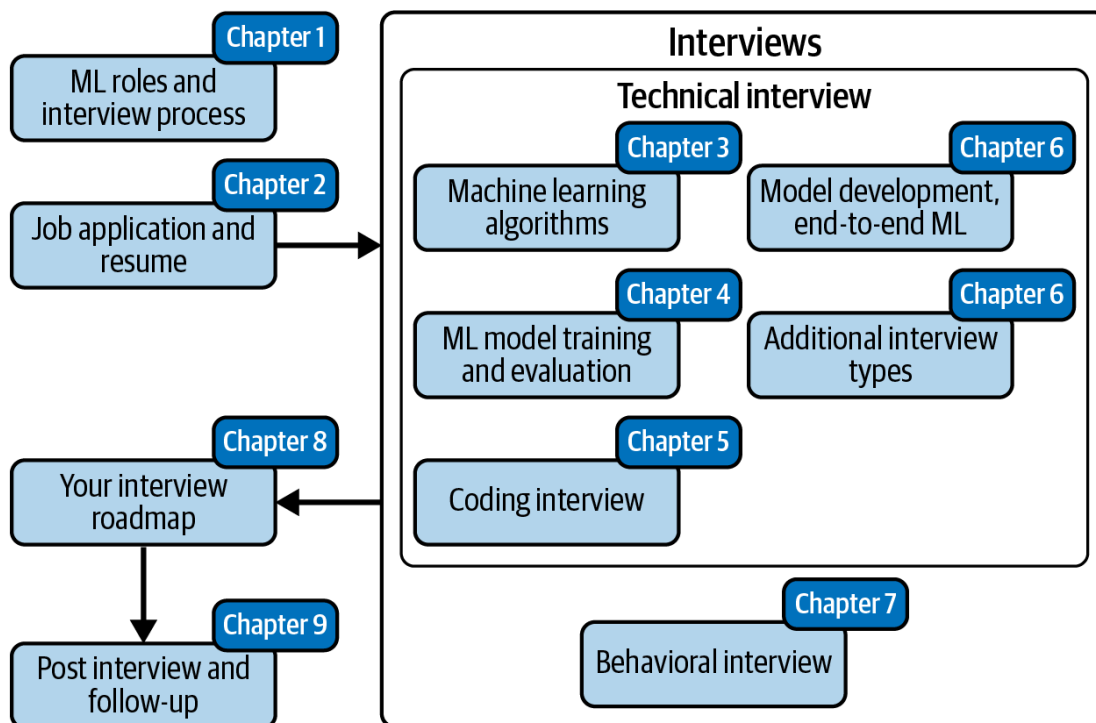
Chapter 1
ML roles and interview process

Chapter 2
Job application and resume

Interviews

Technical interview

Chapter 3
Machine learning algorithms

Chapter 6
Model development, end-to-end ML

Chapter 4
ML model training and evaluation

Chapter 6
Additional interview types

Chapter 5
Coding interview

Chapter 8
Your interview roadmap

Chapter 9
Post interview and follow-up

Chapter 7
Behavioral interview